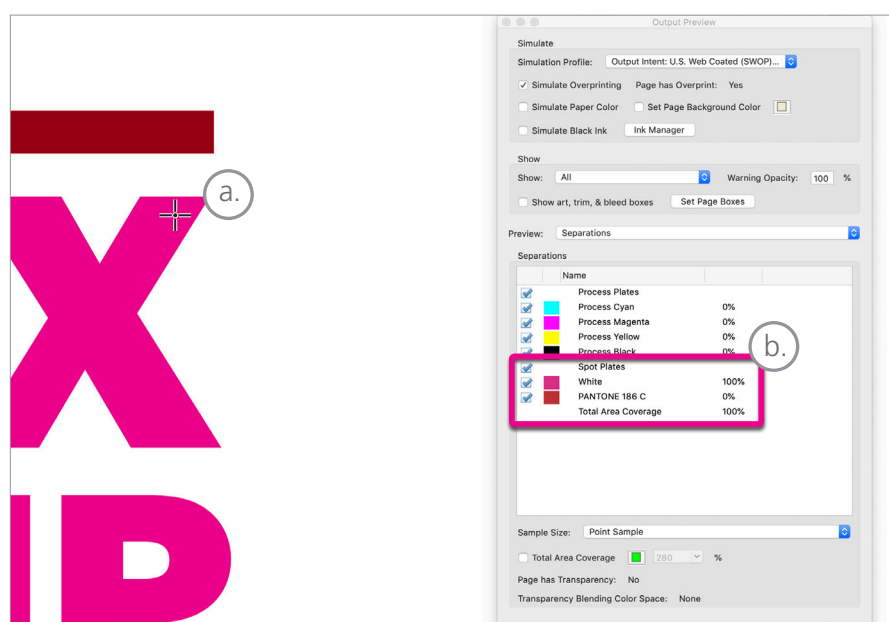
a.

Output Preview

Simulate

Simulation Profile: Output Intent: U.S. Web Coated (SWOP)...

✓ Simulate Overprinting Page has Overprint: Yes

Simulate Paper Color Set Page Background Color

Simulate Black Ink Ink Manager

Show

Show: All Warning Opacity: 100 %

Show art, trim, & bleed boxes Set Page Boxes

Preview: Separations

Separations

| | | Name | |
|---|---|---|---|
| ✓ | | Process Plates | |
| ✓ | | Process Cyan | 0% |
| ✓ | | Process Magenta | 0% |
| ✓ | | Process Yellow | 0% |
| ✓ | | Process Black | 0% |
| ✓ | | Spot Plates | |
| ✓ | | White | 100% |
| ✓ | | PANTONE 186 C | 0% |
| | | Total Area Coverage | 100% |

b.

Sample Size: Point Sample

Total Area Coverage 280 %

Page has Transparency: No

Transparency Blending Color Space: None